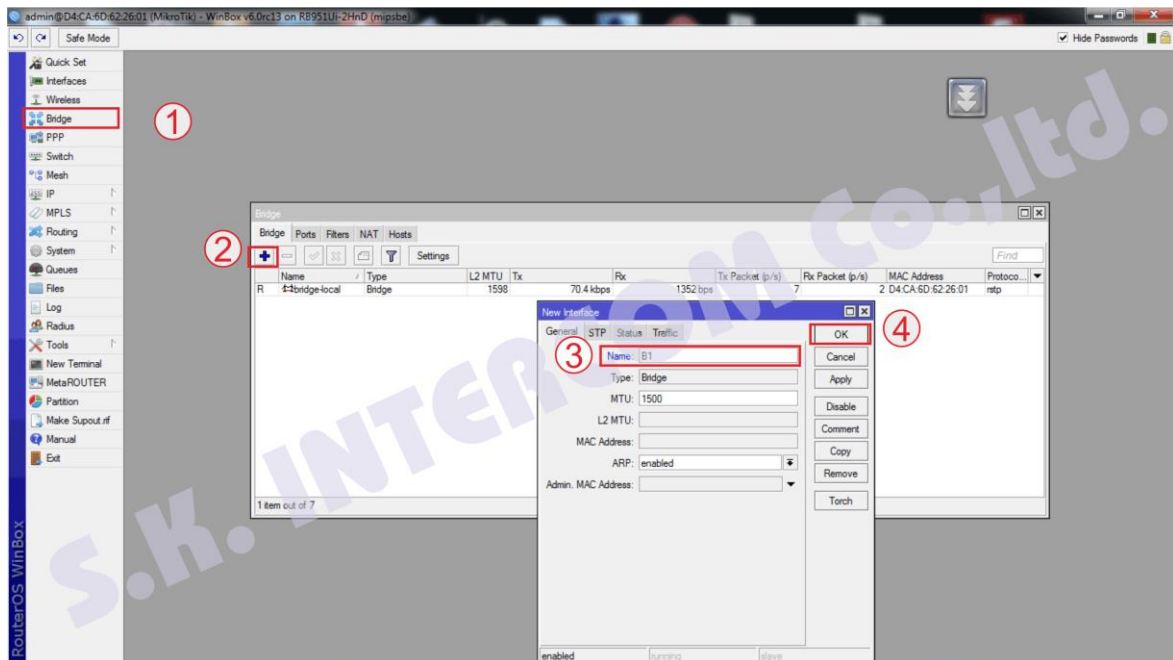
admin@D4:CA:6D:62:26:01 (MikroTik) - WinBox v6.0rc13 on RB951Ui-2HnD (mipsbe)

Safe Mode

Hide Passwords

Quick Set
Interfaces
Wireless
Bridge
PPP
Switch
Mesh
IP
MPLS
Routing
System
Queues
Files
Log
Radius
Tools
New Terminal
MetaROUTER
Partition
Make Supout.rif
Manual
Exit

RouterOS WinBox

1

S.K. INTERCOM Co.,ltd.

Bridge

Bridge | Ports | Filters | NAT | Hosts

2

Settings

Find

| | Name | Type | L2 MTU | Tx | Rx | Tx Packet (p/s) | Rx Packet (p/s) | MAC Address | Protoco... |
|---|---|---|---|---|---|---|---|---|---|
| R | bridge-local | Bridge | 1598 | 70.4 kbps | 1352 bps | 7 | 2 | D4:CA:6D:62:26:01 | rstp |

1 item out of 7

New Interface

General | STP | Status | Traffic

3

Name: B1
Type: Bridge
MTU: 1500
L2 MTU:
MAC Address:
ARP: enabled
Admin. MAC Address:

4

OK
Cancel
Apply
Disable
Comment
Copy
Remove
Torch

enabled | running | slave